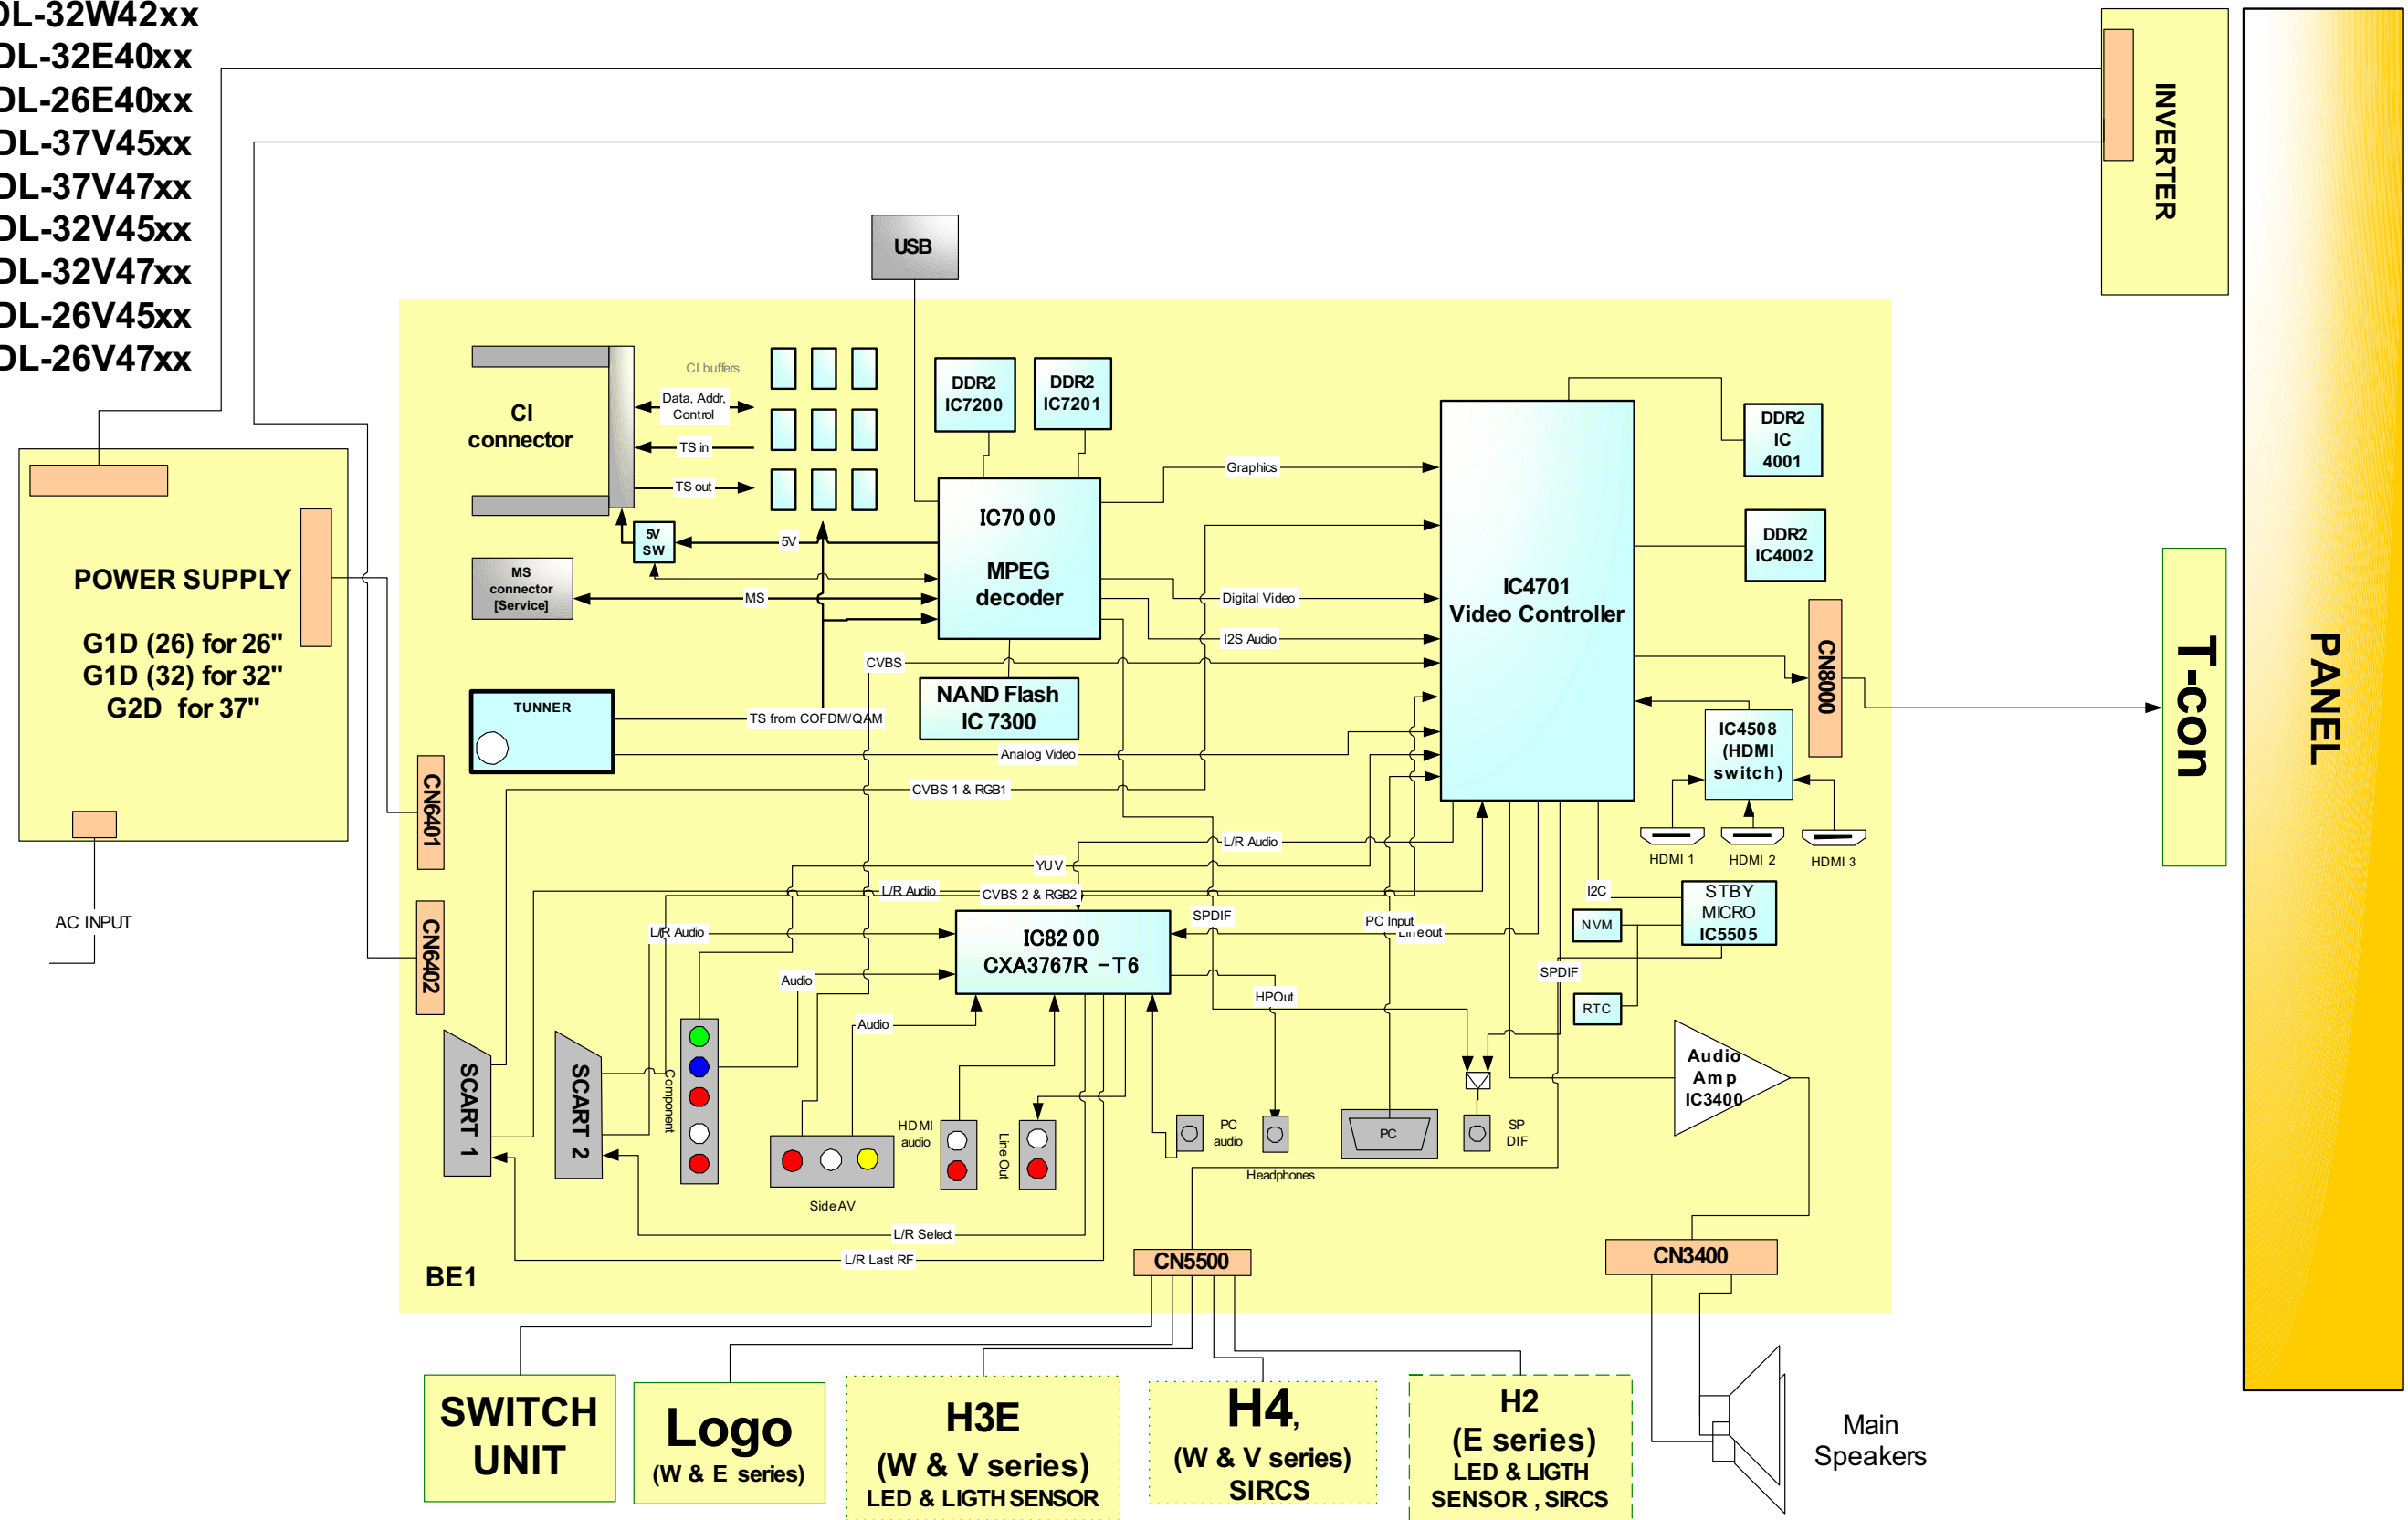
DL-32W42xx
DL-32E40xx
DL-26E40xx
DL-37V45xx
DL-37V47xx
DL-32V45xx
DL-32V47xx
DL-26V45xx
DL-26V47xx

INVERTER

PANEL

USB

CI buffers

CI connector

Data, Addr, Control

TS in

TS out

5V SW

5V

MS connector [Service]

MS

DDR2 IC7200

DDR2 IC7201

IC7000 MPEG decoder

Graphics

Digital Video

I2S Audio

DDR2 IC 4001

DDR2 IC4002

IC4701 Video Controller

CN8000

T-con

POWER SUPPLY

G1D (26) for 26"
G1D (32) for 32"
G2D for 37"

AC INPUT

TUNNER

TS from COFDM/QAM

CVBS

NAND Flash IC 7300

Analog Video

CVBS 1 & RGB1

IC4508 (HDMI switch)

HDMI 1

HDMI 2

HDMI 3

CN6401

CN6402

L/R Audio

YUV

L/R Audio

CVBS 2 & RGB2

I2C

STBY MICRO IC5505

NVM

SPDIF

PC Input

Lineout

L/R Audio

IC8200 CXA3767R -T6

Audio

SPDIF

RTC

HPOut

Audio

Audio Amp IC3400

SCART 1

SCART 2

Component

HDMI audio

Line Out

PC audio

PC

SP DIF

Headphones

Side AV

L/R Select

L/R Last RF

BE1

CN5500

CN3400

SWITCH UNIT

Logo
(W & E series)

H3E
(W & V series)
LED & LIGTH SENSOR

H4,
(W & V series)
SIRCS

H2
(E series)
LED & LIGTH SENSOR , SIRCS

Main Speakers